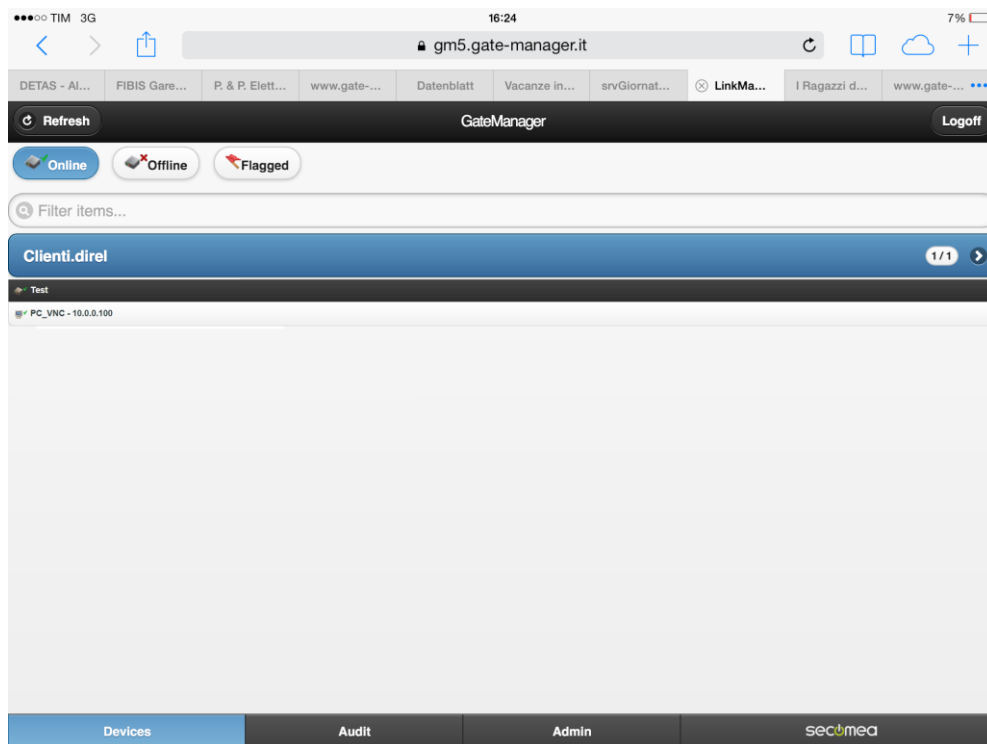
●●●○○ TIM 3G
16:24
7%

gm5.gate-manager.it

DETAS - Al...
FIBIS Gare...
P. & P. Elett...
www.gate-...
Datenblatt
Vacanze in...
srvGiornat...
LinkMa...
I Ragazzi d...
www.gate-...

Refresh
GateManager
Logoff

Online
Offline
Flagged

Filter items...

Clienti.direl
1/1

Test
PC_VNC - 10.0.0.100

Devices
Audit
Admin
secomea